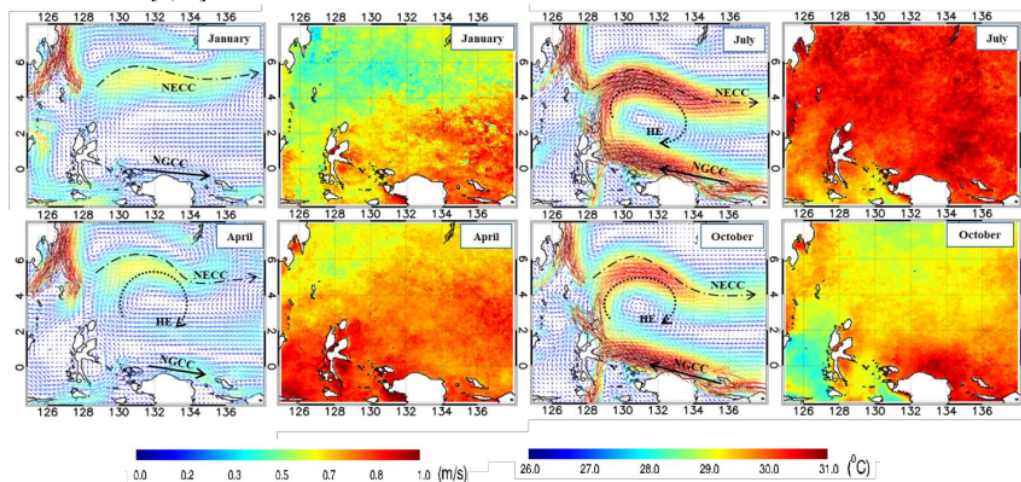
126 128 130 132 134 136

January

NECC

NGCC

January

July

NECC

HE

NGCC

July

126 128 130 132 134 136

April

NECC

HE

NGCC

April

October

NECC

HE

NGCC

October

126 128 130 132 134 136

0.0 0.2 0.3 0.5 0.7 0.8 1.0 (m/s)

26.0 27.0 28.0 29.0 30.0 31.0 ($^0$C)